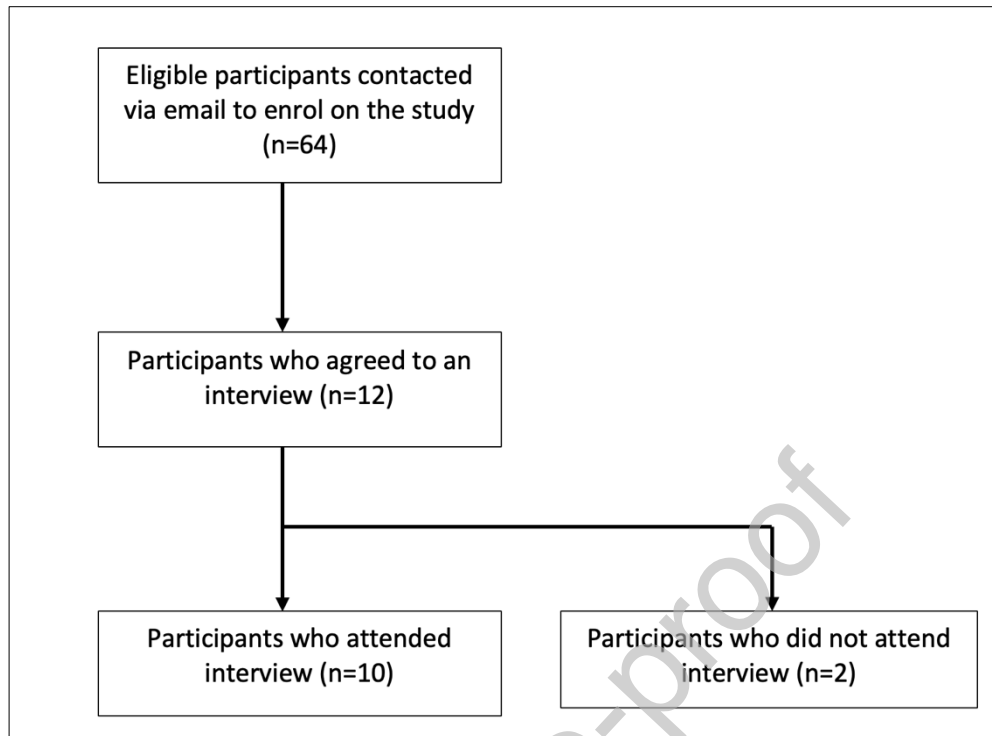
Eligible participants contacted via email to enrol on the study (n=64)

Participants who agreed to an interview (n=12)

Participants who attended interview (n=10)

Participants who did not attend interview (n=2)

Journal Pre-proof